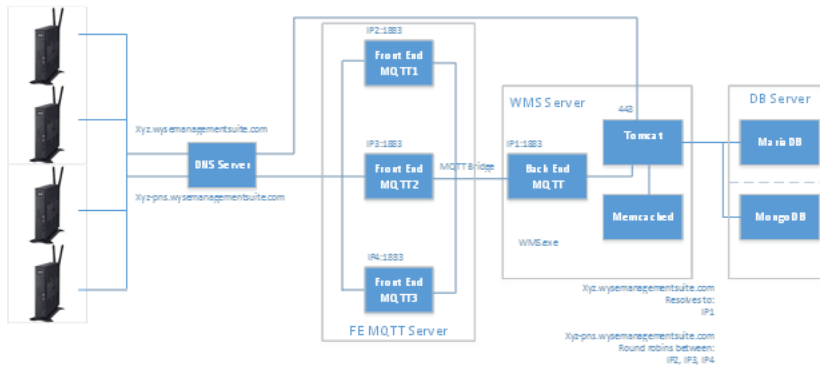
Xyz.wysemanagementsuite.com

DNS Server

Xyz-pns.wysemanagementsuite.com

IP2:1883

Front End MQTT1

IP3:1883

Front End MQTT2

IP4:1883

Front End MQTT3

FE MQTT Server

MQTT Bridge

WMS Server

443

IP1:1883

Back End MQTT

Tomcat

Memcached

WMS.exe

DB Server

Maria DB

MongoDB

Xyz.wysemanagementsuite.com
Resolves to:
IP1

Xyz-pns.wysemanagementsuite.com
Round robins between:
IP2, IP3, IP4